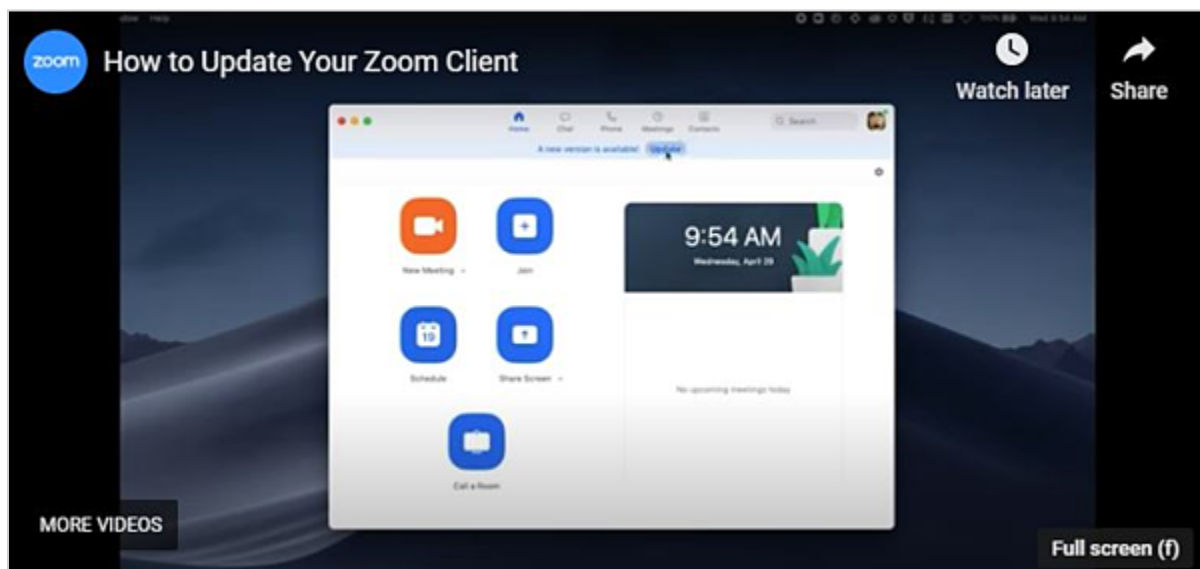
zoom How to Update Your Zoom Client

Watch later

Share

Home Chat Phone Meetings Contacts

Search

A new version is available! Update

New Meeting

Join

9:54 AM

Wednesday, April 29

19

Schedule

Share Screen

No upcoming meetings today

Call a Room

MORE VIDEOS

Full screen (f)